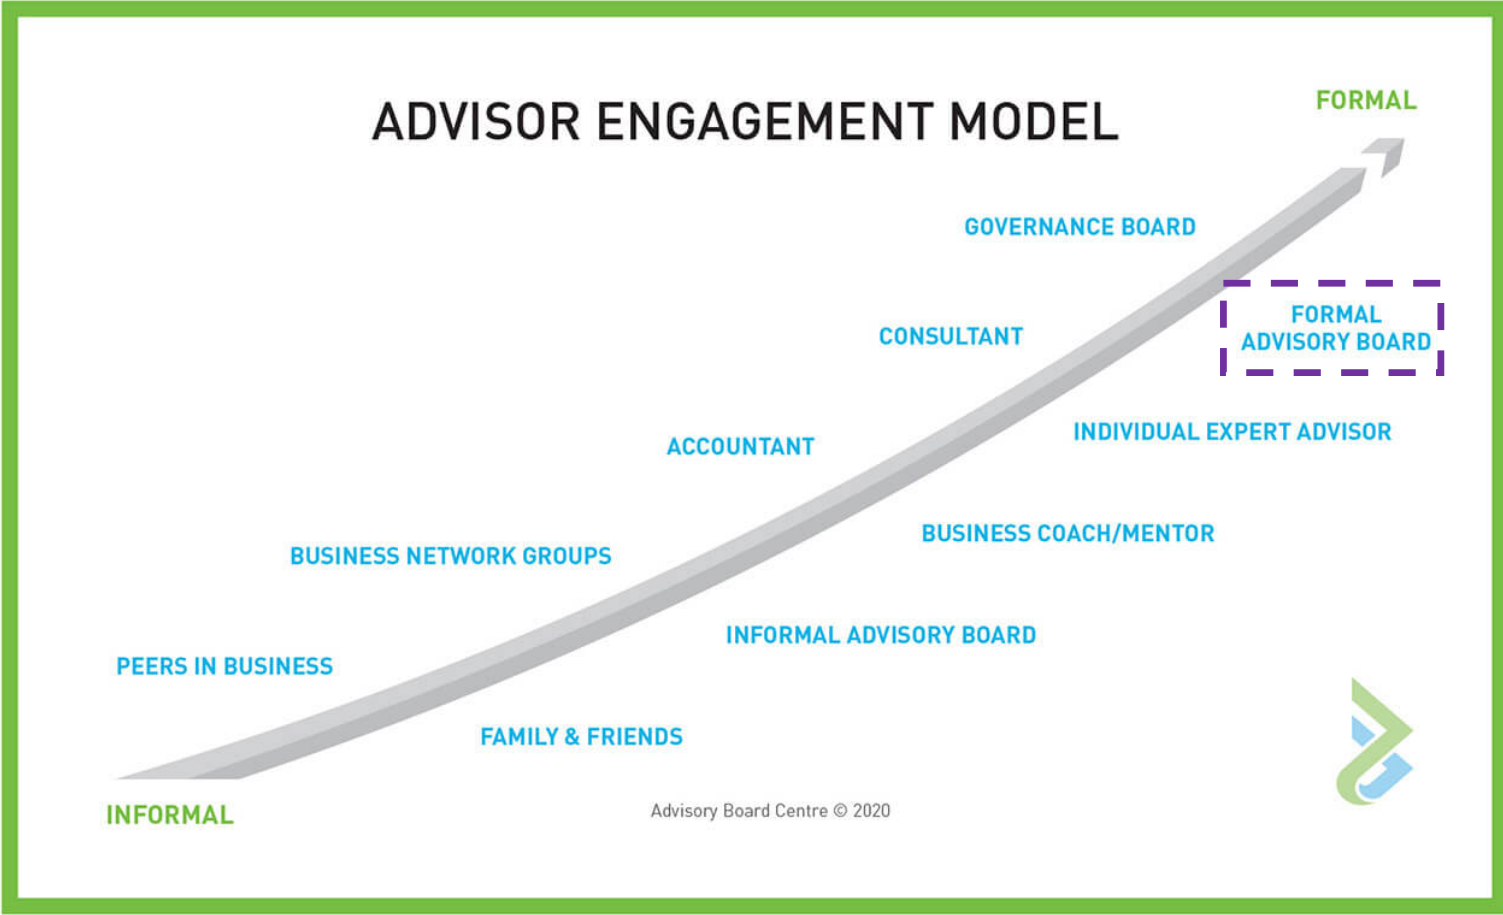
ADVISOR ENGAGEMENT MODEL

FORMAL

GOVERNANCE BOARD

FORMAL ADVISORY BOARD

CONSULTANT

INDIVIDUAL EXPERT ADVISOR

ACCOUNTANT

BUSINESS COACH/MENTOR

BUSINESS NETWORK GROUPS

INFORMAL ADVISORY BOARD

PEERS IN BUSINESS

FAMILY & FRIENDS

INFORMAL

Advisory Board Centre © 2020